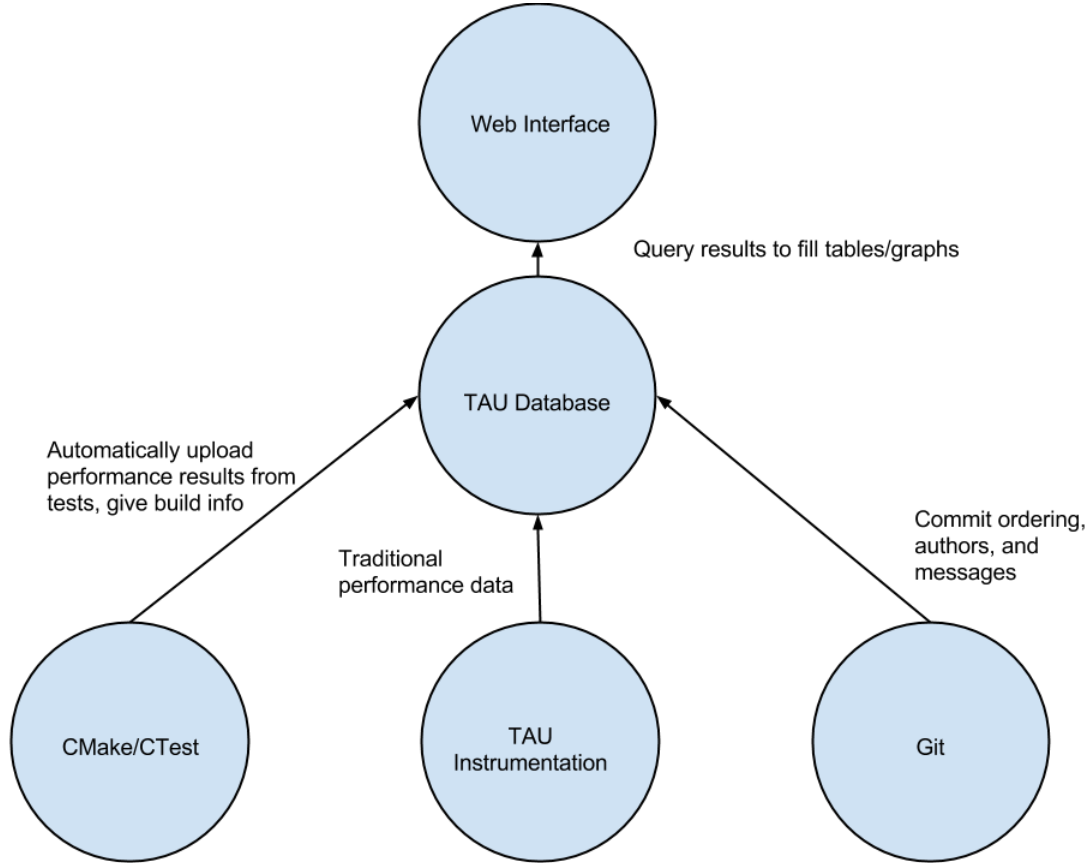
Web Interface

Query results to fill tables/graphs

TAU Database

Automatically upload performance results from tests, give build info

Traditional performance data

Commit ordering, authors, and messages

CMake/CTest

TAU Instrumentation

Git